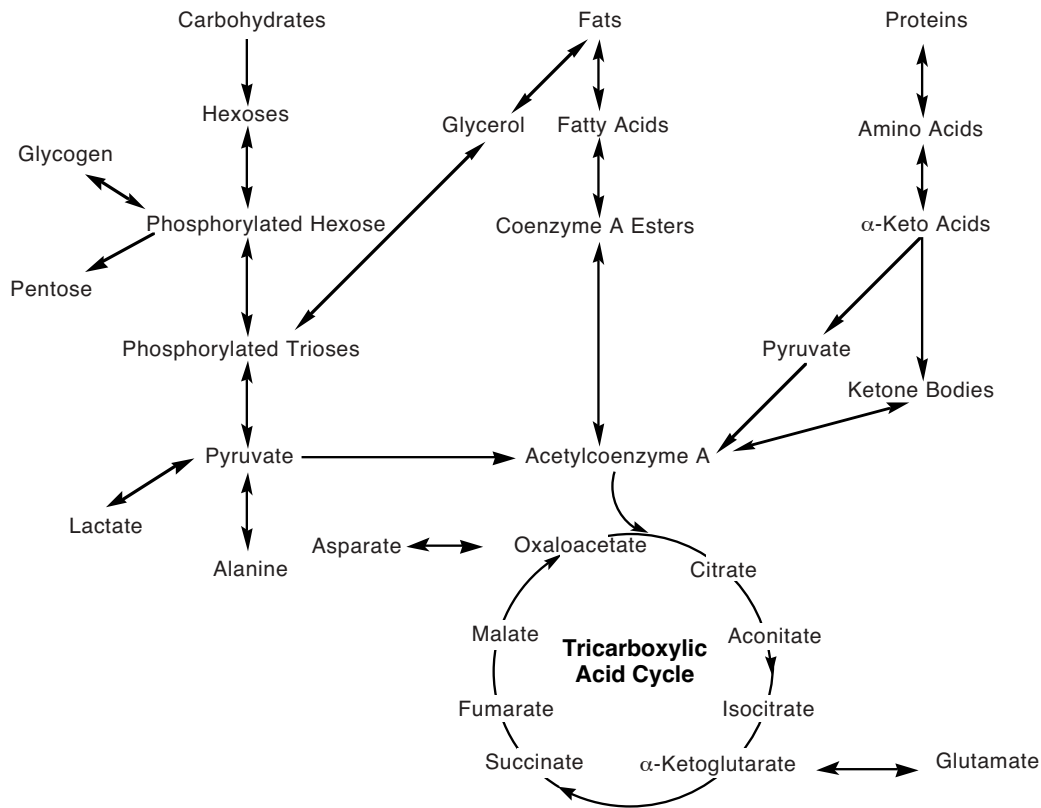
Carbohydrates

Fats

Proteins

Hexoses

Glycerol

Fatty Acids

Amino Acids

Glycogen

Phosphorylated Hexose

Coenzyme A Esters

$\alpha$-Keto Acids

Pentose

Phosphorylated Trioses

Pyruvate

Ketone Bodies

Pyruvate

Acetylcoenzyme A

Lactate

Asparate

Oxaloacetate

Alanine

Citrate

Malate

**Tricarboxylic Acid Cycle**

Aconitate

Fumarate

Isocitrate

Succinate

$\alpha$-Ketoglutarate

Glutamate